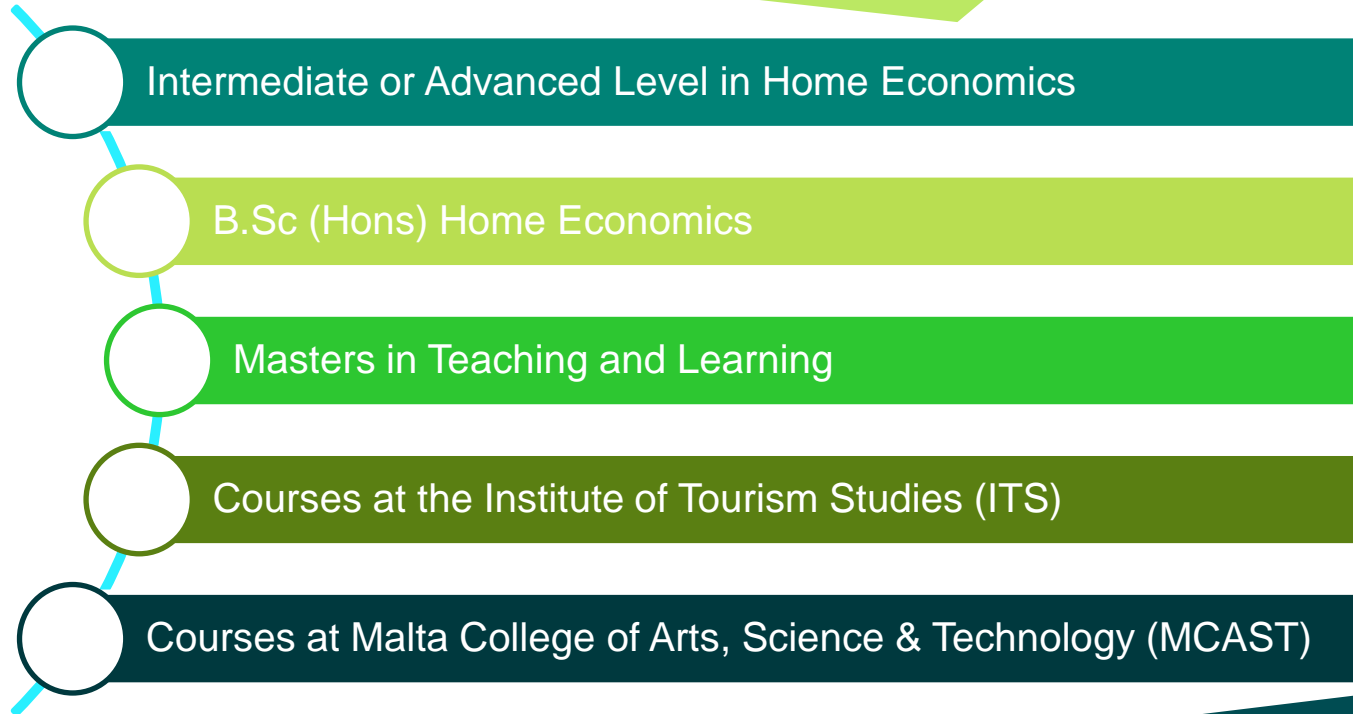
Intermediate or Advanced Level in Home Economics

B.Sc (Hons) Home Economics

Masters in Teaching and Learning

Courses at the Institute of Tourism Studies (ITS)

Courses at Malta College of Arts, Science & Technology (MCAST)